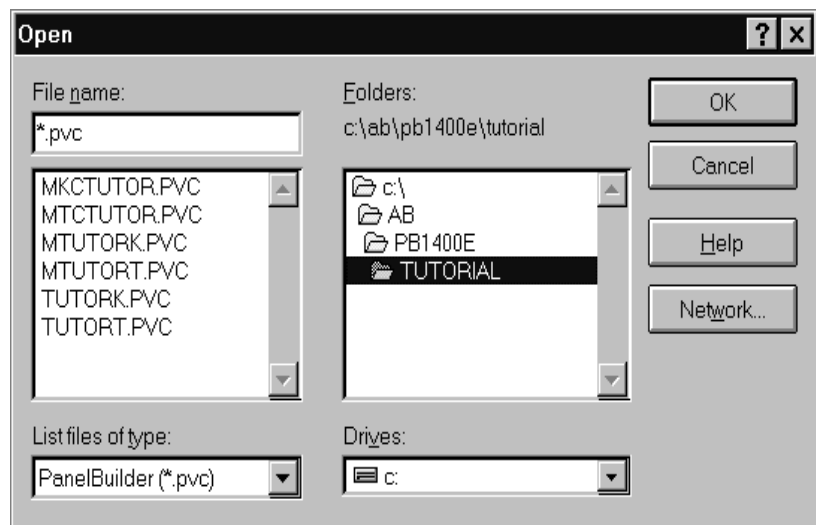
Open

?

File name:

*.pvc

MKCTUTOR.PVC
MTCTUTOR.PVC
MTUTORK.PVC
MTUTORT.PVC
TUTORK.PVC
TUTORT.PVC

List files of type:

PanelBuilder (*.pvc)

Folders:

c:\ab\pb1400e\tutorial

c:\
AB
PB1400E
TUTORIAL

Drives:

c:

OK

Cancel

Help

Network...